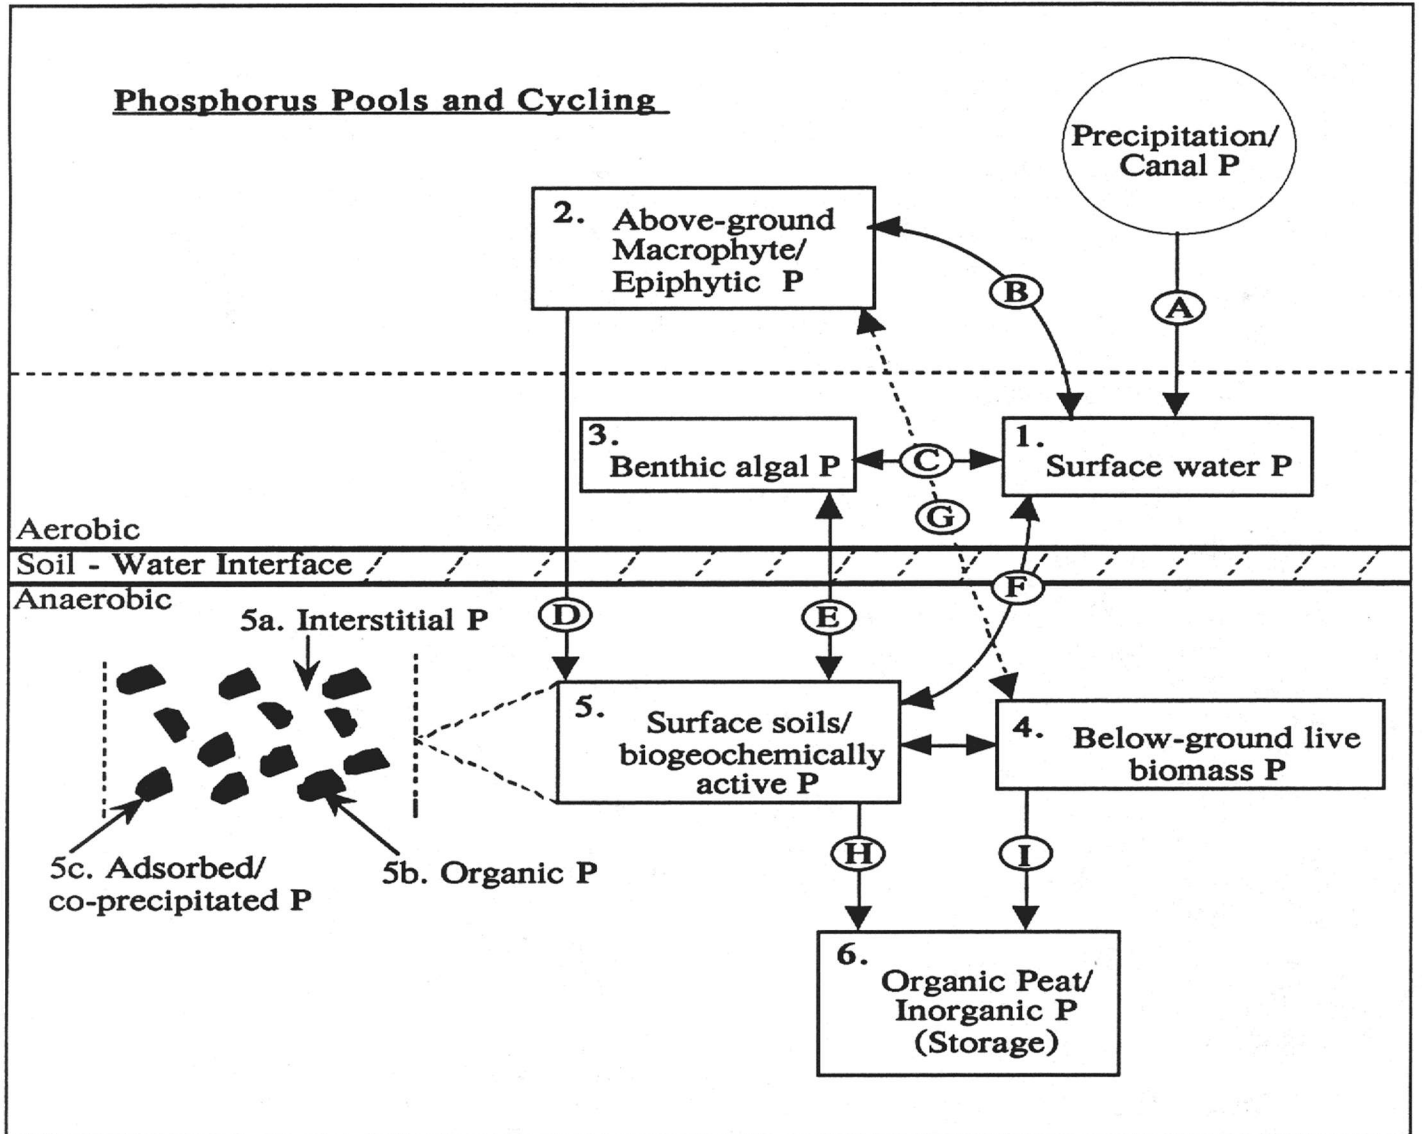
Phosphorus Pools and Cycling

Precipitation/ Canal P

2. Above-ground Macrophyte/ Epiphytic P

B

A

3. Benthic algal P

C

1. Surface water P

G

Aerobic

Soil - Water Interface

Anaerobic

F

D

E

5a. Interstitial P

5. Surface soils/ biogeochemically active P

4. Below-ground live biomass P

5c. Adsorbed/ co-precipitated P

5b. Organic P

H

I

6. Organic Peat/ Inorganic P (Storage)